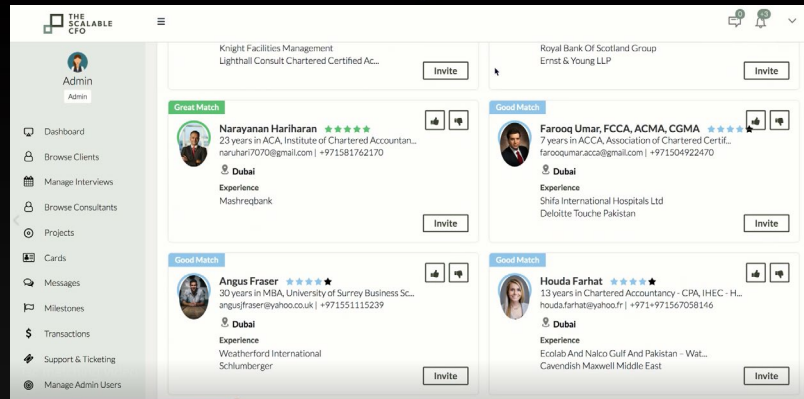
THE SCALABLE CFO

0 0

Admin
Admin

Dashboard
Browse Clients
Manage Interviews
Browse Consultants
Projects
Cards
Messages
Milestones
Transactions
Support & Ticketing
Manage Admin Users

Knight Facilities Management
Lighthall Consult Chartered Certified Ac...
Invite

Royal Bank Of Scotland Group
Ernst & Young LLP
Invite

Great Match
Narayanan Hariharan ★★★★★
23 years in ACA, Institute of Chartered Accountan...
naruhari7070@gmail.com | +971581762170
Dubai
Experience
Mashreqbank
Invite

Good Match
Farooq Umar, FCCA, ACMA, CGMA ★★★★★
7 years in ACCA, Association of Chartered Certif...
farooqumar.acca@gmail.com | +971504922470
Dubai
Experience
Shifa International Hospitals Ltd
Deloitte Touche Pakistan
Invite

Good Match
Angus Fraser ★★★★★
30 years in MBA, University of Surrey Business Sc...
angusjfraser@yahoo.co.uk | +971551115239
Dubai
Experience
Weatherford International
Schlumberger
Invite

Good Match
Houda Farhat ★★★★★
13 years in Chartered Accountancy - CPA, IHEC - H...
houda.farhat@yahoo.fr | +971+971567058146
Dubai
Experience
Ecolab And Nalco Gulf And Pakistan - Wat...
Cavendish Maxwell Middle East
Invite